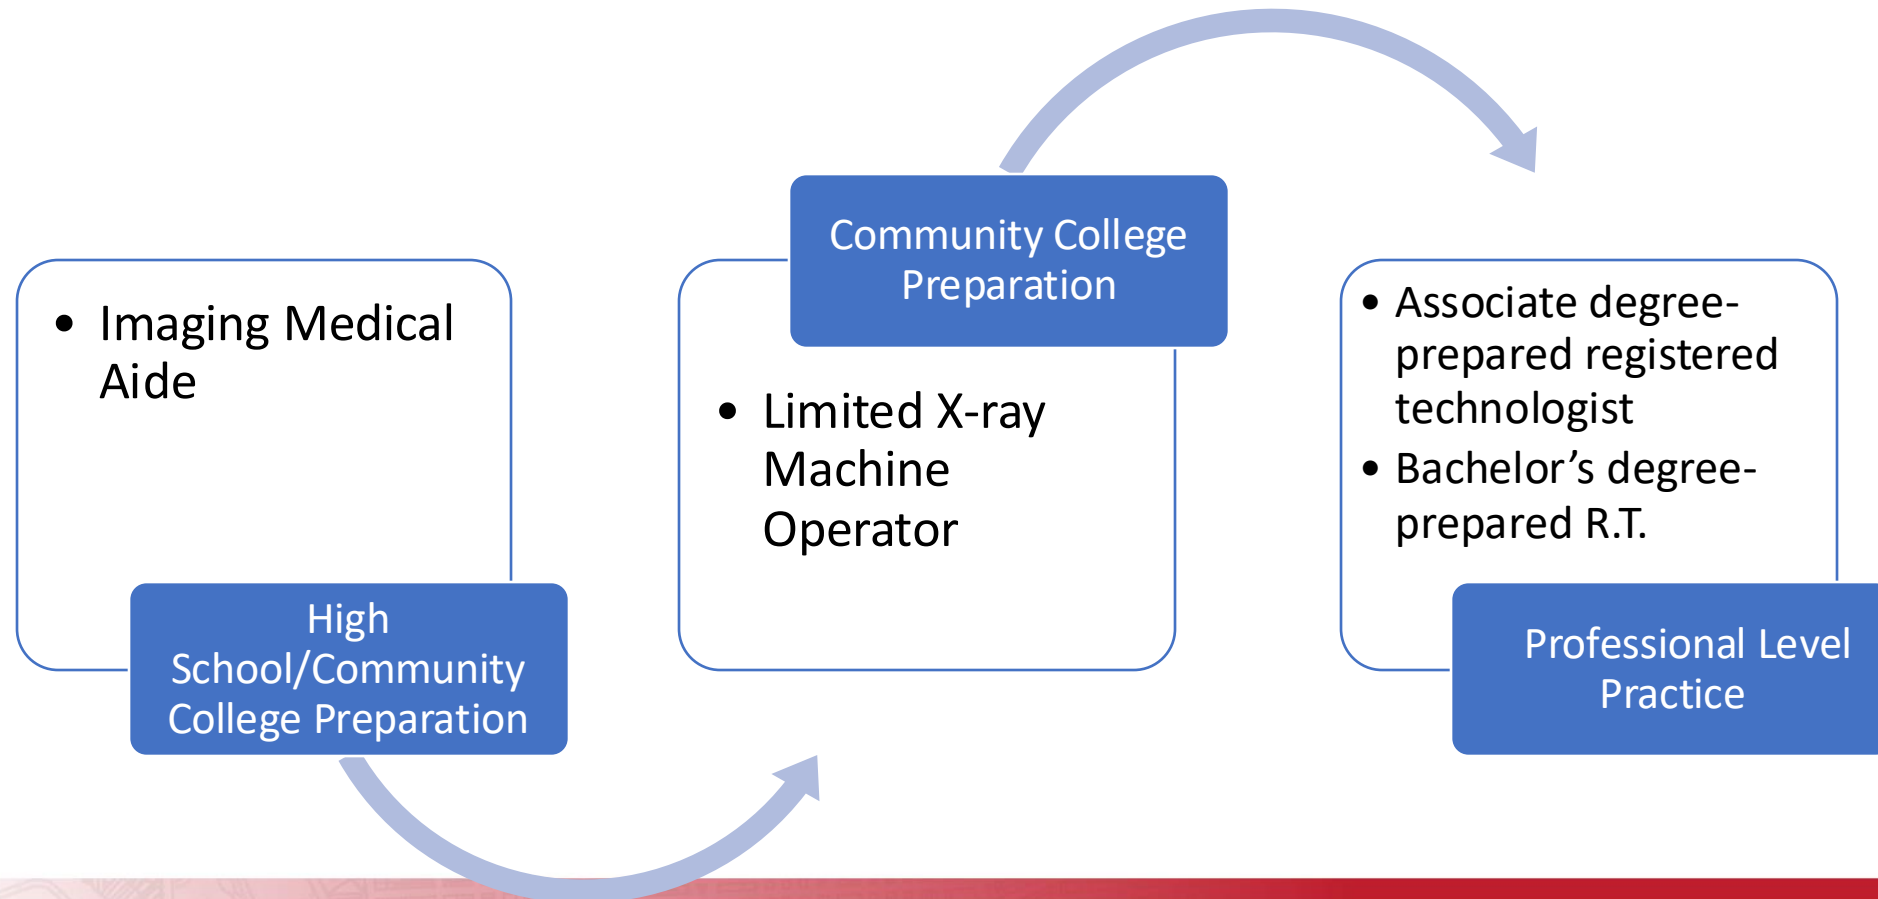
- Imaging Medical Aide

High School/Community College Preparation

Community College Preparation

- Limited X-ray Machine Operator

- Associate degree-prepared registered technologist
- Bachelor’s degree-prepared R.T.

Professional Level Practice